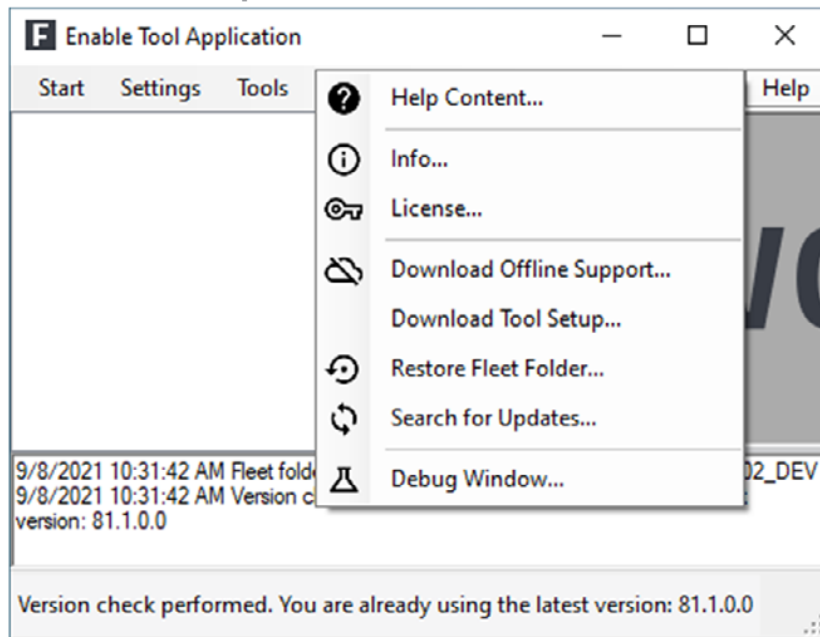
F Enable Tool Application

Start Settings Tools Help

Help Content...

Info...

License...

Download Offline Support...

Download Tool Setup...

Restore Fleet Folder...

Search for Updates...

Debug Window...

9/8/2021 10:31:42 AM Fleet fold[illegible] 02_DEV
9/8/2021 10:31:42 AM Version c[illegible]
version: 81.1.0.0

Version check performed. You are already using the latest version: 81.1.0.0